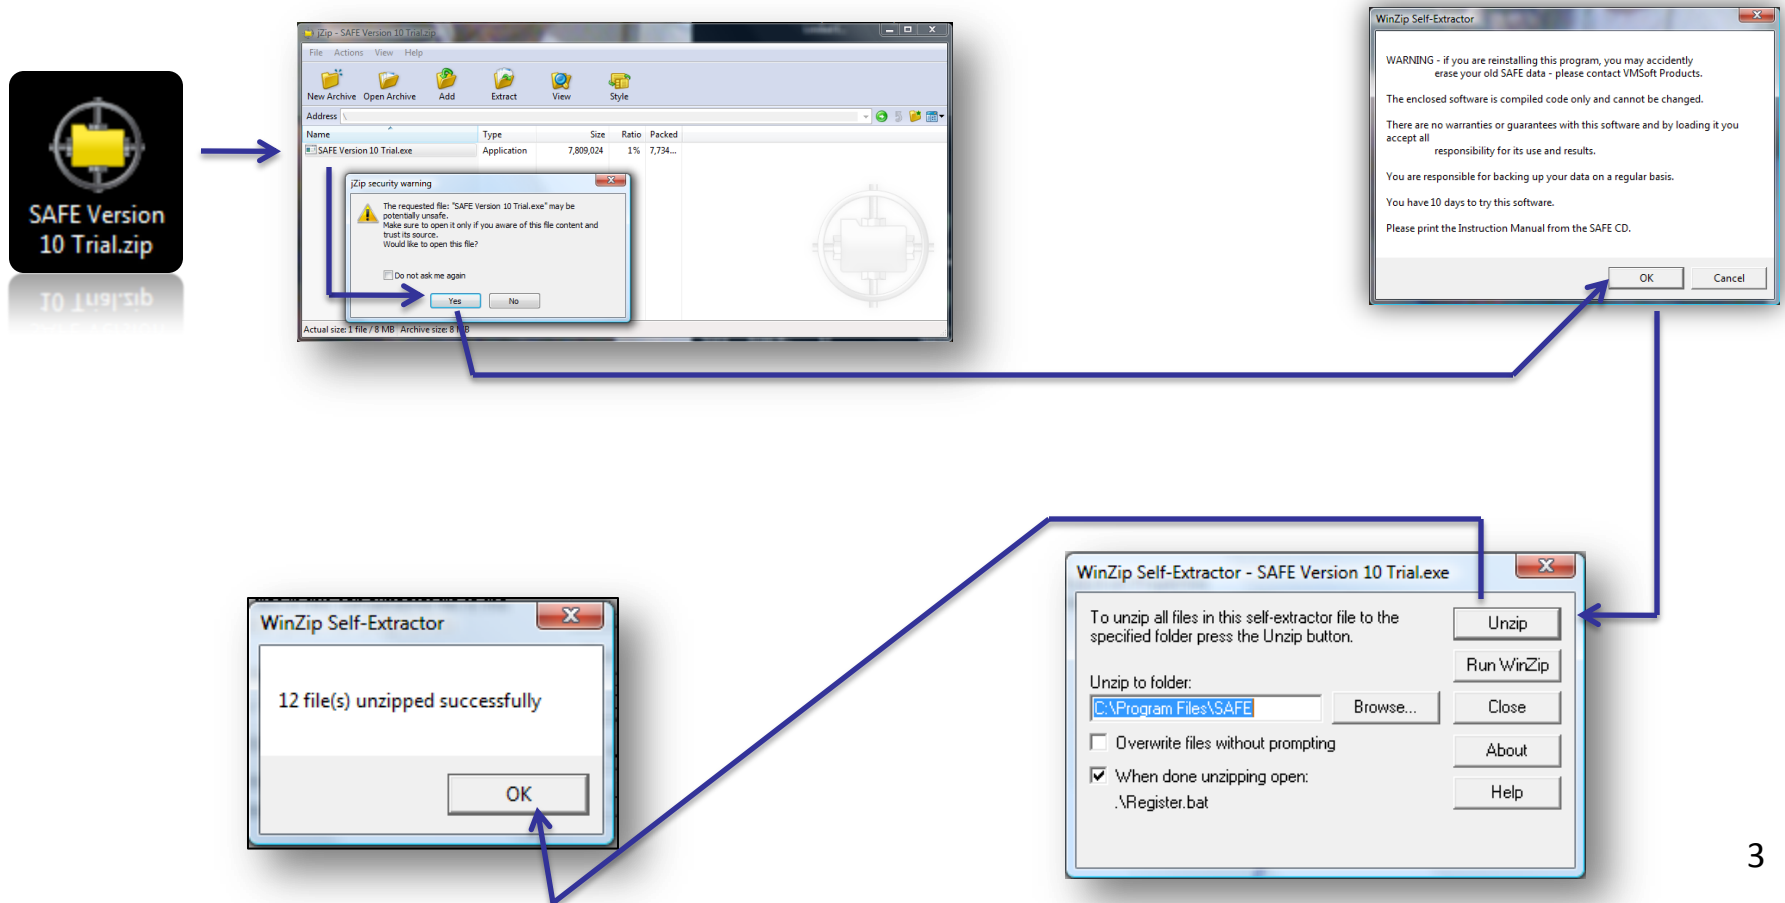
SAFE Version 10 Trial.zip

jZip - SAFE Version 10 Trial.zip

File Actions View Help

New Archive Open Archive Add Extract View Style

Address \

| Name | Type | Size | Ratio | Packed |
|---|---|---|---|---|
| SAFE Version 10 Trial.exe | Application | 7,809,024 | 1% | 7,734... |

jZip security warning

The requested file: "SAFE Version 10 Trial.exe" may be potentially unsafe.
Make sure to open it only if you aware of this file content and trust its source.
Would like to open this file?

Do not ask me again

Yes No

Actual size: 1 file / 8 MB Archive size: 8 MB

WinZip Self-Extractor

WARNING - if you are reinstalling this program, you may accidently erase your old SAFE data - please contact VMSoft Products.

The enclosed software is compiled code only and cannot be changed.

There are no warranties or guarantees with this software and by loading it you accept all responsibility for its use and results.

You are responsible for backing up your data on a regular basis.

You have 10 days to try this software.

Please print the Instruction Manual from the SAFE CD.

OK Cancel

WinZip Self-Extractor - SAFE Version 10 Trial.exe

To unzip all files in this self-extractor file to the specified folder press the Unzip button.

Unzip to folder:

C:\Program Files\SAFE

Browse...

Overwrite files without prompting

When done unzipping open:
.\Register.bat

Unzip
Run WinZip
Close
About
Help

WinZip Self-Extractor

12 file(s) unzipped successfully

OK

3